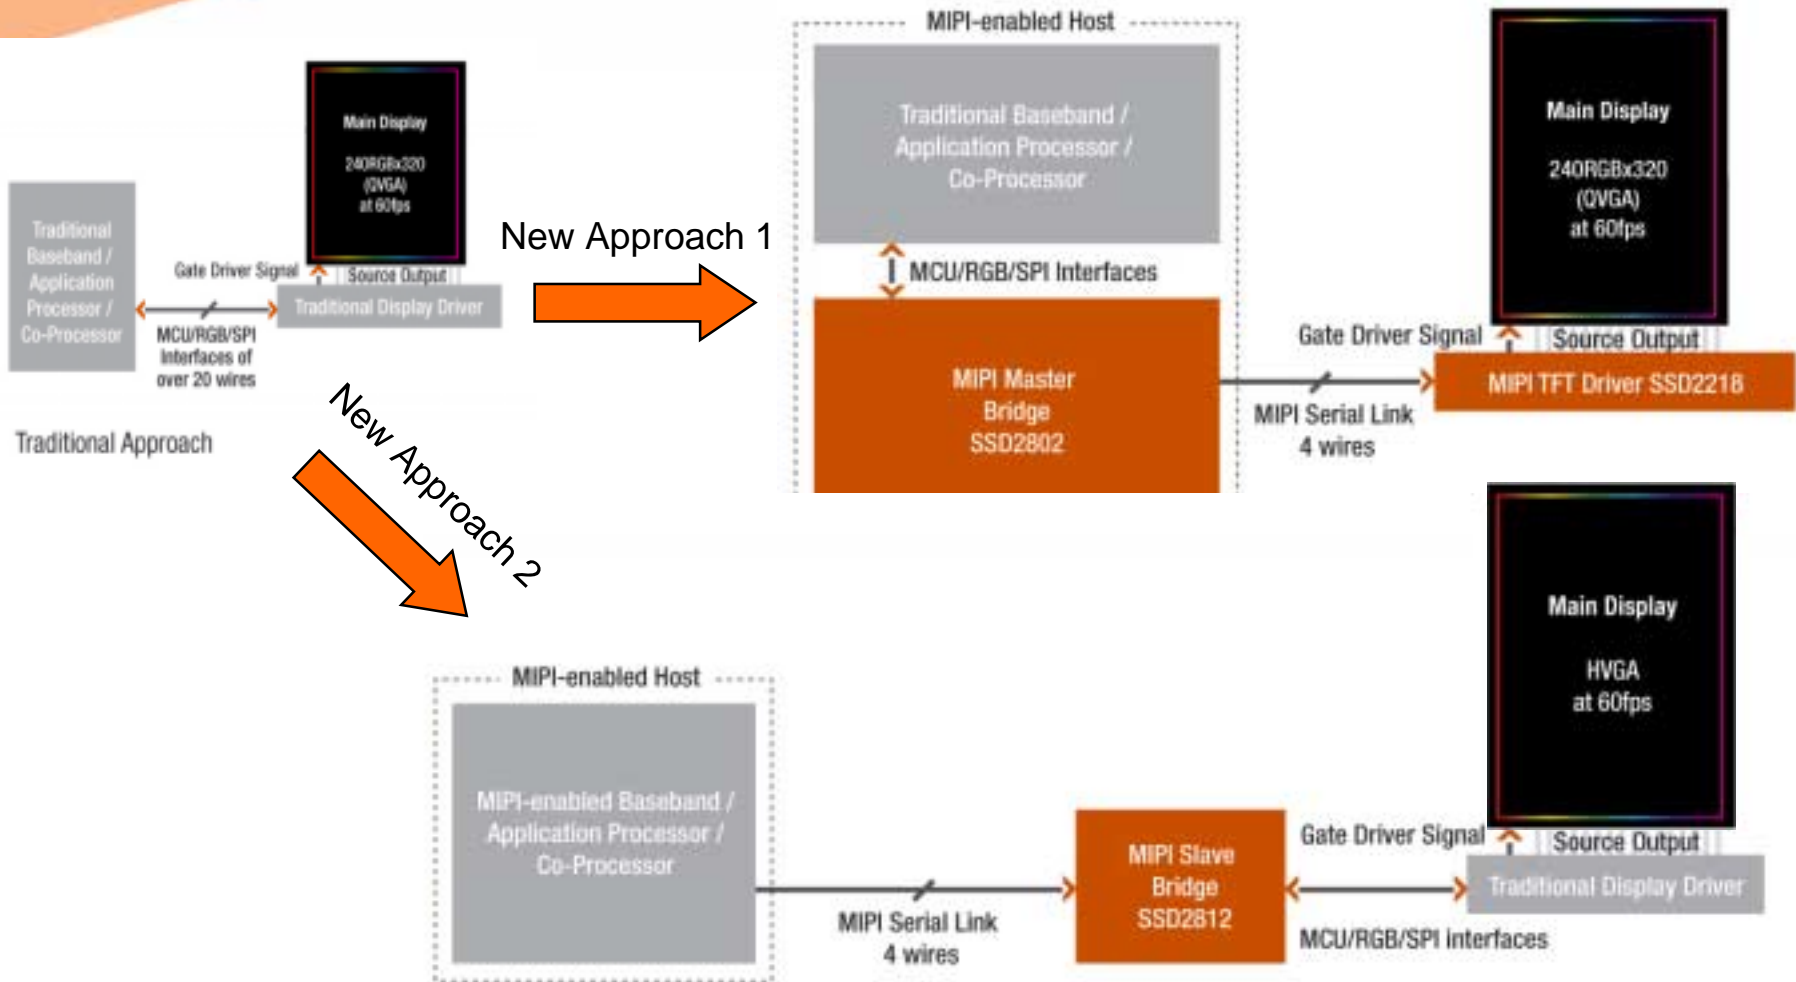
Traditional Baseband / Application Processor / Co-Processor

Main Display

240RGBx320 (QVGA) at 60fps

Gate Driver Signal

Source Output

Traditional Display Driver

MCU/RGB/SPI Interfaces of over 20 wires

Traditional Approach

New Approach 1

MIPI-enabled Host

Traditional Baseband / Application Processor / Co-Processor

MCU/RGB/SPI Interfaces

MIPI Master Bridge SSD2802

Main Display

240RGBx320 (QVGA) at 60fps

Gate Driver Signal

Source Output

MIPI TFT Driver SSD2218

MIPI Serial Link 4 wires

New Approach 2

Main Display

HVGA at 60fps

MIPI-enabled Host

MIPI-enabled Baseband / Application Processor / Co-Processor

MIPI Serial Link 4 wires

MIPI Slave Bridge SSD2812

Gate Driver Signal

Source Output

Traditional Display Driver

MCU/RGB/SPI Interfaces